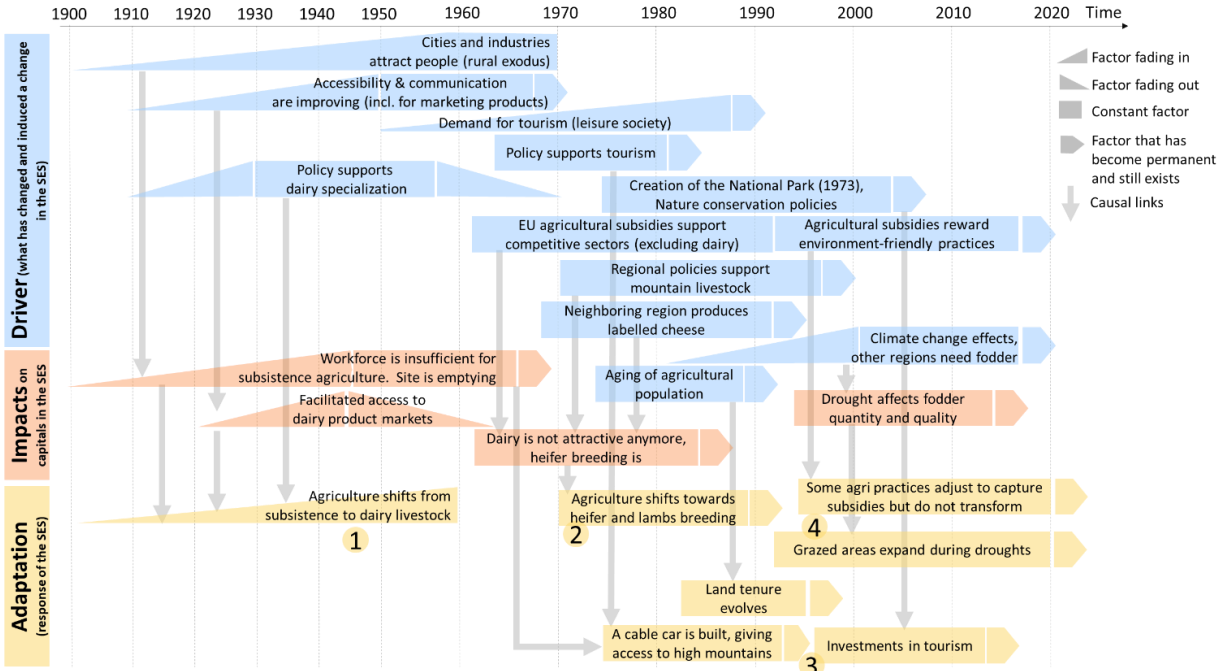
1900 1910 1920 1930 1940 1950 1960 1970 1980 1990 2000 2010 2020 Time

Driver (what has changed and induced a change in the SES)

Cities and industries attract people (rural exodus)

Accessibility & communication are improving (incl. for marketing products)

Demand for tourism (leisure society)

Policy supports tourism

Policy supports dairy specialization

Creation of the National Park (1973), Nature conservation policies

EU agricultural subsidies support competitive sectors (excluding dairy)

Agricultural subsidies reward environment-friendly practices

Regional policies support mountain livestock

Neighboring region produces labelled cheese

Climate change effects, other regions need fodder

Impacts on capitals in the SES

Workforce is insufficient for subsistence agriculture. Site is emptying

Aging of agricultural population

Facilitated access to dairy product markets

Drought affects fodder quantity and quality

Dairy is not attractive anymore, heifer breeding is

Adaptation (response of the SES)

Agriculture shifts from subsistence to dairy livestock

1

Agriculture shifts towards heifer and lambs breeding

2

Some agri practices adjust to capture subsidies but do not transform

4

Grazed areas expand during droughts

Land tenure evolves

A cable car is built, giving access to high mountains

Investments in tourism

3

Factor fading in

Factor fading out

Constant factor

Factor that has become permanent and still exists

Causal links